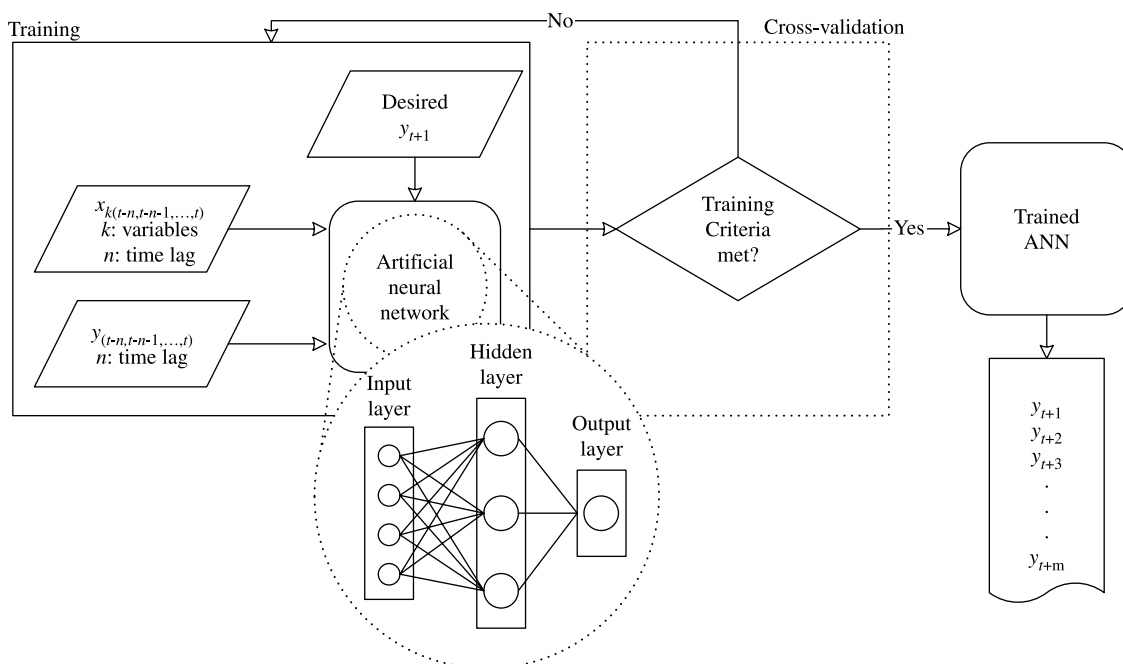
Training

No

Cross-validation

Desired
$y_{t+1}$

$x_{k(t-n,t-n-1,\ldots,t)}$
$k$: variables
$n$: time lag

$y_{(t-n,t-n-1,\ldots,t)}$
$n$: time lag

Artificial neural network

Training Criteria met?

Yes

Trained ANN

Input layer

Hidden layer

Output layer

$y_{t+1}$
$y_{t+2}$
$y_{t+3}$
.
.
.
$y_{t+m}$